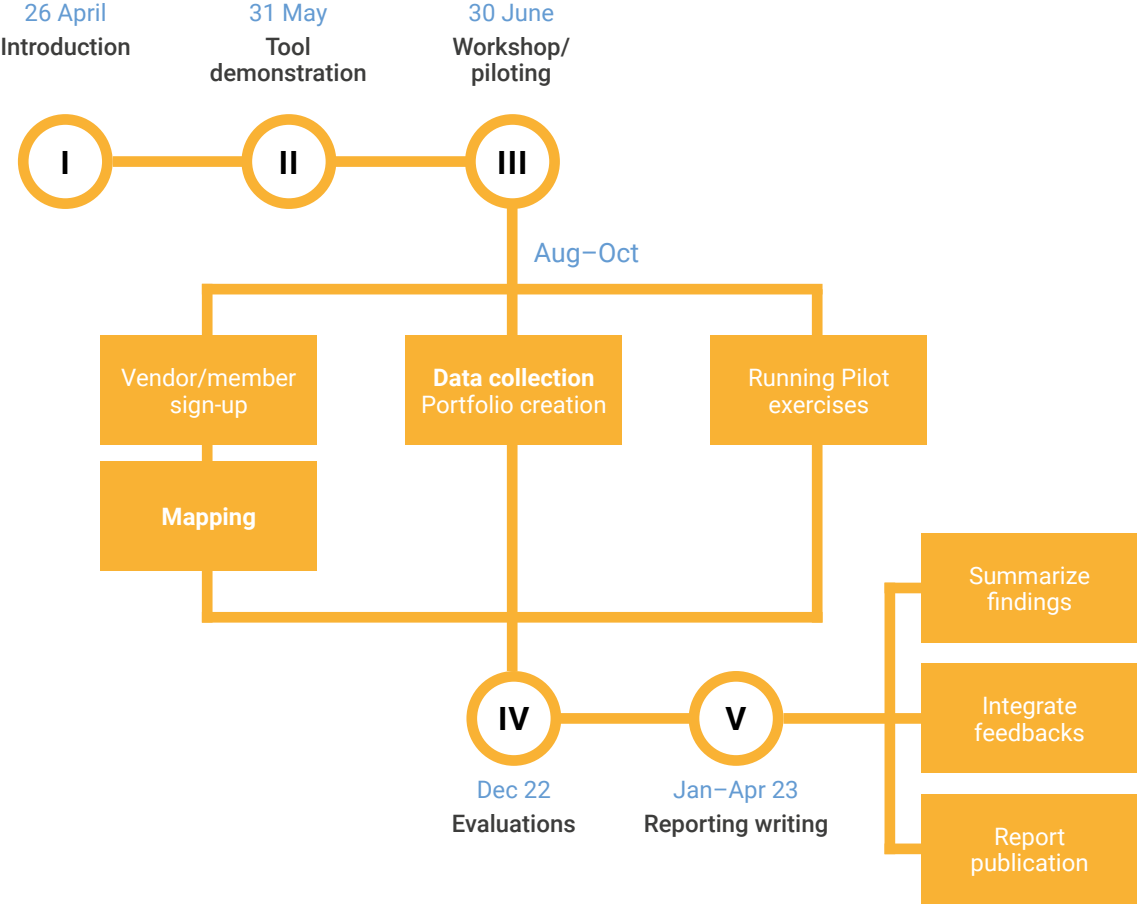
26 April
Introduction

31 May
Tool demonstration

30 June
Workshop/ piloting

I

II

III

Aug–Oct

Vendor/member sign-up

Data collection
Portfolio creation

Running Pilot exercises

Mapping

Summarize findings

Integrate feedbacks

Report publication

IV

V

Dec 22
Evaluations

Jan–Apr 23
Reporting writing